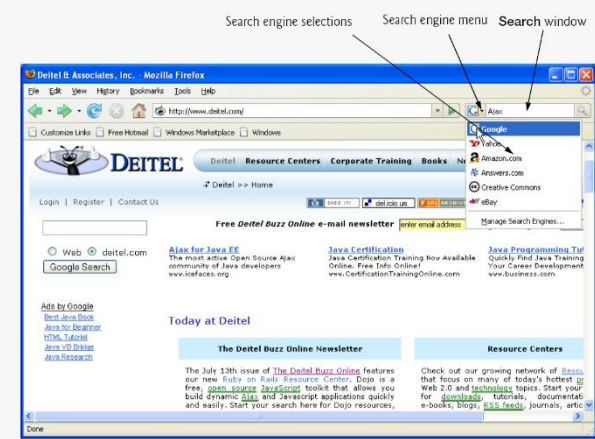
Search engine selections

Search engine menu

Search window

Deitel & Associates, Inc. - Mozilla Firefox

File Edit View History Bookmarks Tools Help

http://www.deitel.com/

Ajax

Customize Links | Free Hotmail | Windows Marketplace | Windows

Google

Yahoo

Amazon.com

Answers.com

Creative Commons

eBay

Manage Search Engines...

DEITEL

Deitel | Resource Centers | Corporate Training | Books | N

Deitel >> Home

DIGG IT! | del.icio.us

Login | Register | Contact Us

Free Deitel Buzz Online e-mail newsletter enter email address

Web deitel.com

Google Search

Ajax for Java EE
The most active Open Source Ajax community of Java developers
www.icefaces.org

Java Certification
Java Certification Training Now Available Online. Free Info Online!
www.CertificationTrainingOnline.com

Java Programming Tu
Quickly Find Java Training
Your Career Development
www.business.com

Ads by Google
Best Java Book
Java for Beginner
HTML Tutorial
Java VB Bridge
Java Research

Today at Deitel

The Deitel Buzz Online Newsletter

The July 13th issue of The Deitel Buzz Online features our new Ruby on Rails Resource Center. Dojo is a free, open source JavaScript toolkit that allows you build dynamic Ajax and Javascript applications quickly and easily. Start your search here for Dojo resources,

Resource Centers

Check out our growing network of Resou that focus on many of today's hottest pr Web 2.0 and technology topics. Start your for downloads, tutorials, documentati e-books, blogs, RSS feeds, journals, artic

Done